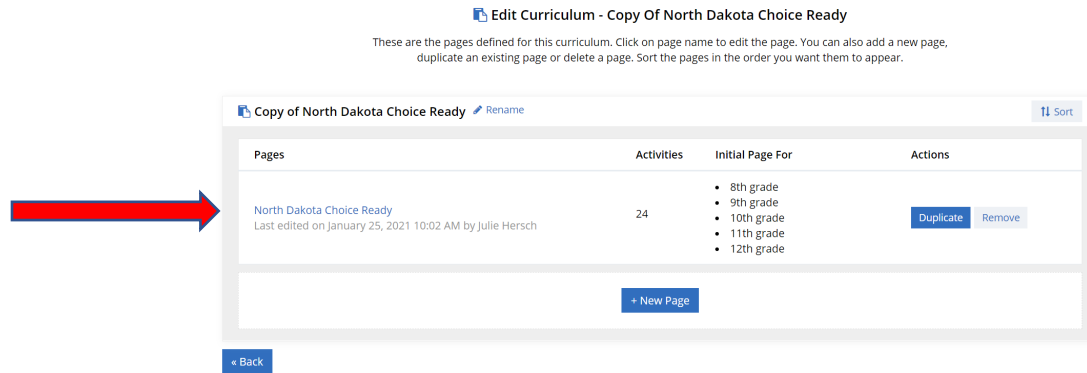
Edit Curriculum - Copy Of North Dakota Choice Ready

These are the pages defined for this curriculum. Click on page name to edit the page. You can also add a new page, duplicate an existing page or delete a page. Sort the pages in the order you want them to appear.

Copy of North Dakota Choice Ready Rename

Sort

| Pages | Activities | Initial Page For | Actions |
|---|---|---|---|
| North Dakota Choice Ready Last edited on January 25, 2021 10:02 AM by Julie Hersch | 24 | • 8th grade • 9th grade • 10th grade • 11th grade • 12th grade | Duplicate Remove |

+ New Page

« Back